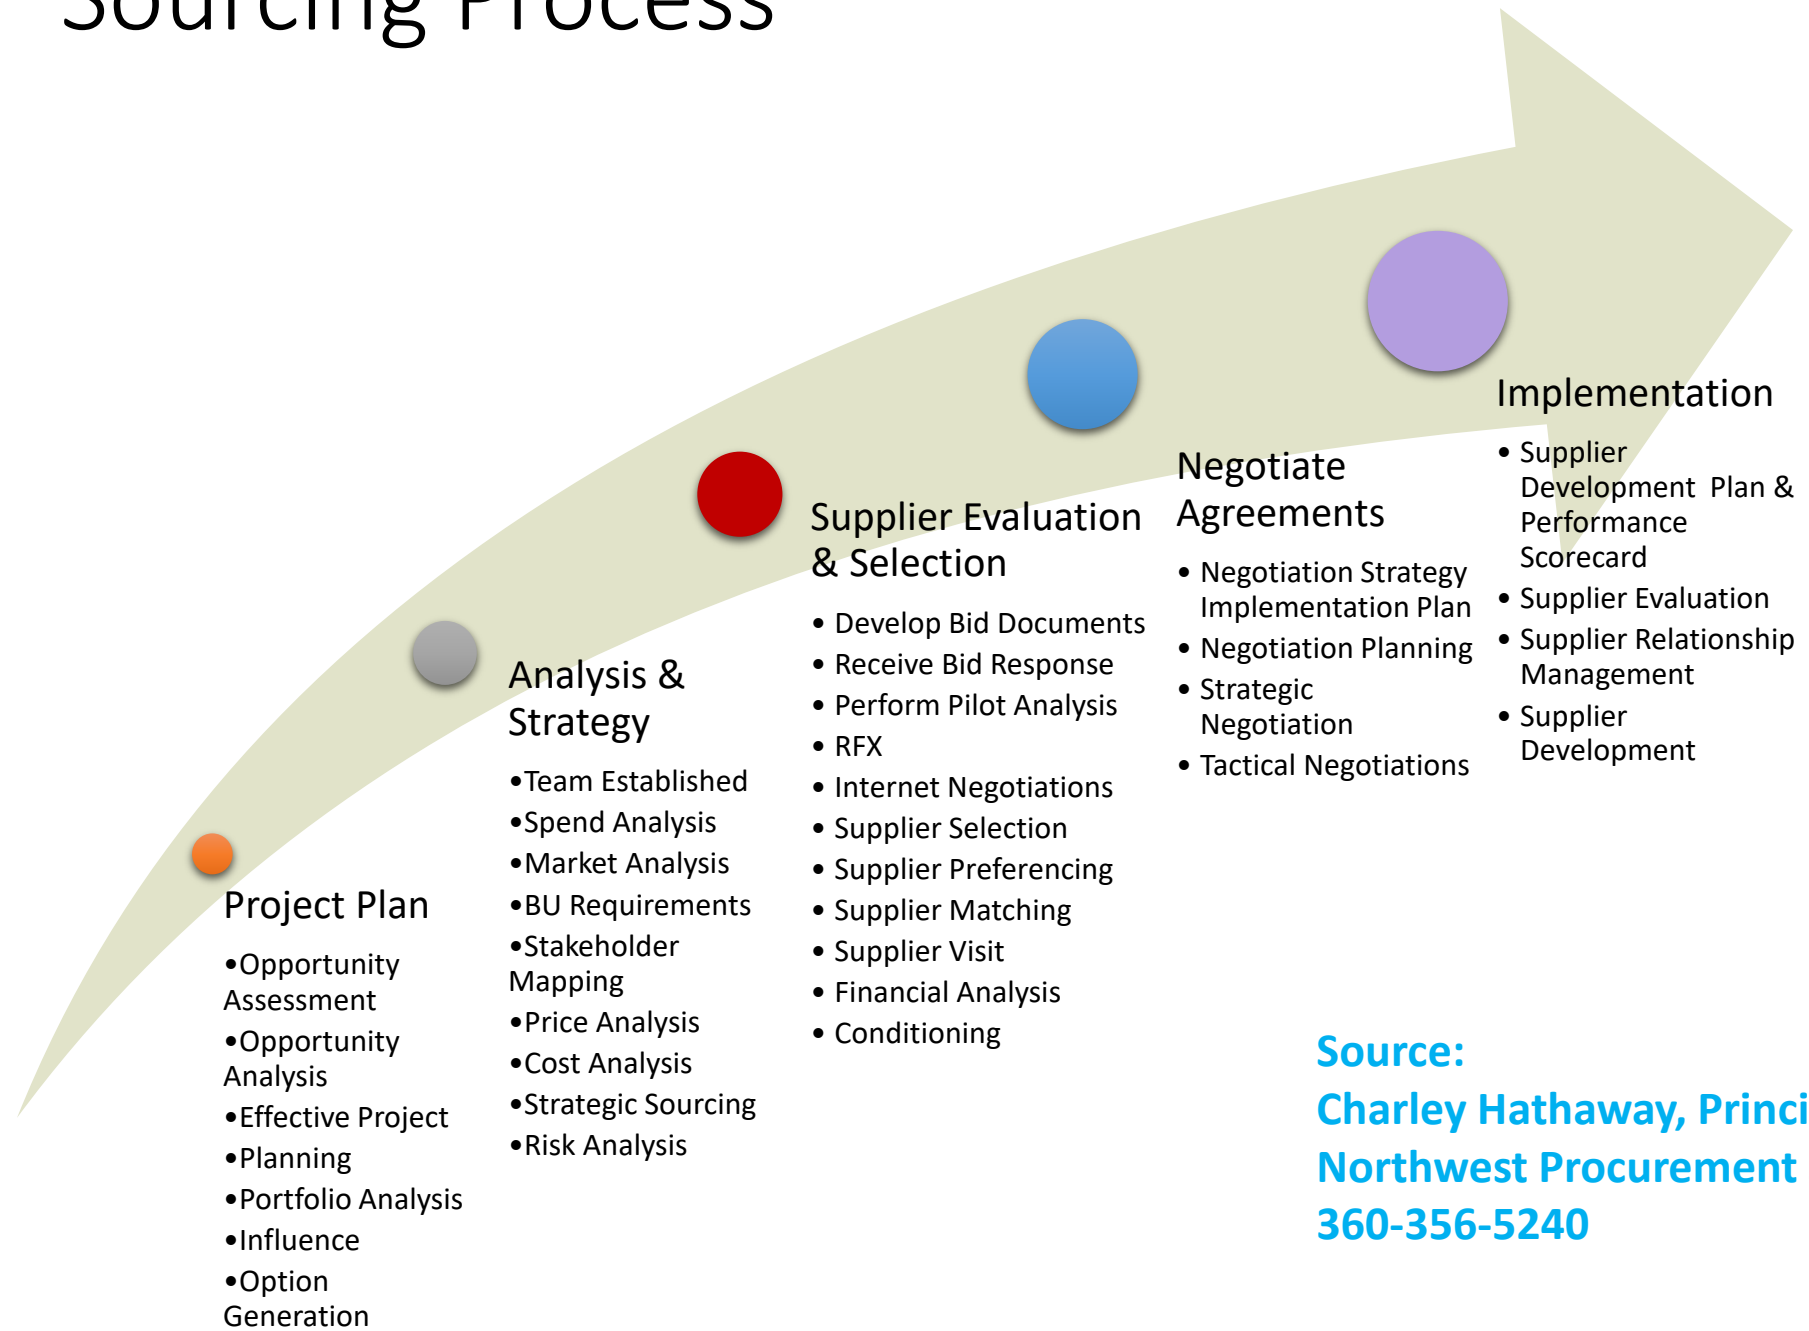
Sourcing Process

Project Plan

•Opportunity Assessment
•Opportunity Analysis
•Effective Project
•Planning
•Portfolio Analysis
•Influence
•Option Generation

Analysis & Strategy

•Team Established
•Spend Analysis
•Market Analysis
•BU Requirements
•Stakeholder Mapping
•Price Analysis
•Cost Analysis
•Strategic Sourcing
•Risk Analysis

Supplier Evaluation & Selection

• Develop Bid Documents
• Receive Bid Response
• Perform Pilot Analysis
• RFX
• Internet Negotiations
• Supplier Selection
• Supplier Preferencing
• Supplier Matching
• Supplier Visit
• Financial Analysis
• Conditioning

Negotiate Agreements

• Negotiation Strategy Implementation Plan
• Negotiation Planning
• Strategic Negotiation
• Tactical Negotiations

Implementation

• Supplier Development Plan & Performance Scorecard
• Supplier Evaluation
• Supplier Relationship Management
• Supplier Development

Source:
Charley Hathaway, Princi
Northwest Procurement
360-356-5240